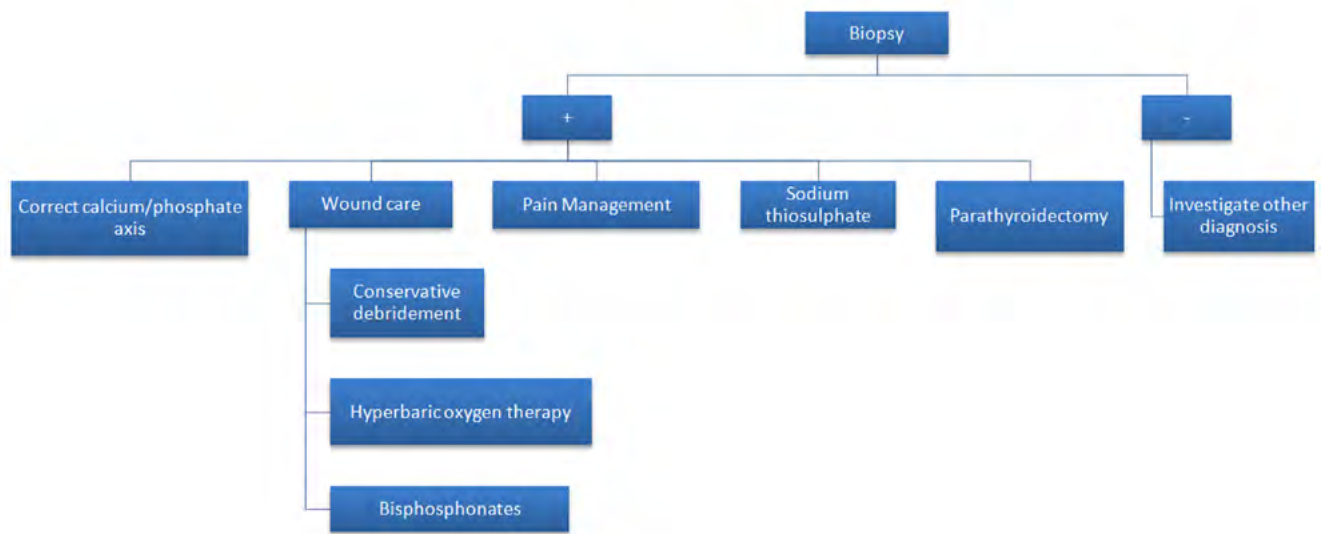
Biopsy

+

-

Correct calcium/phosphate axis

Wound care

Pain Management

Sodium thiosulphate

Parathyroidectomy

Investigate other diagnosis

Conservative debridement

Hyperbaric oxygen therapy

Bisphosphonates